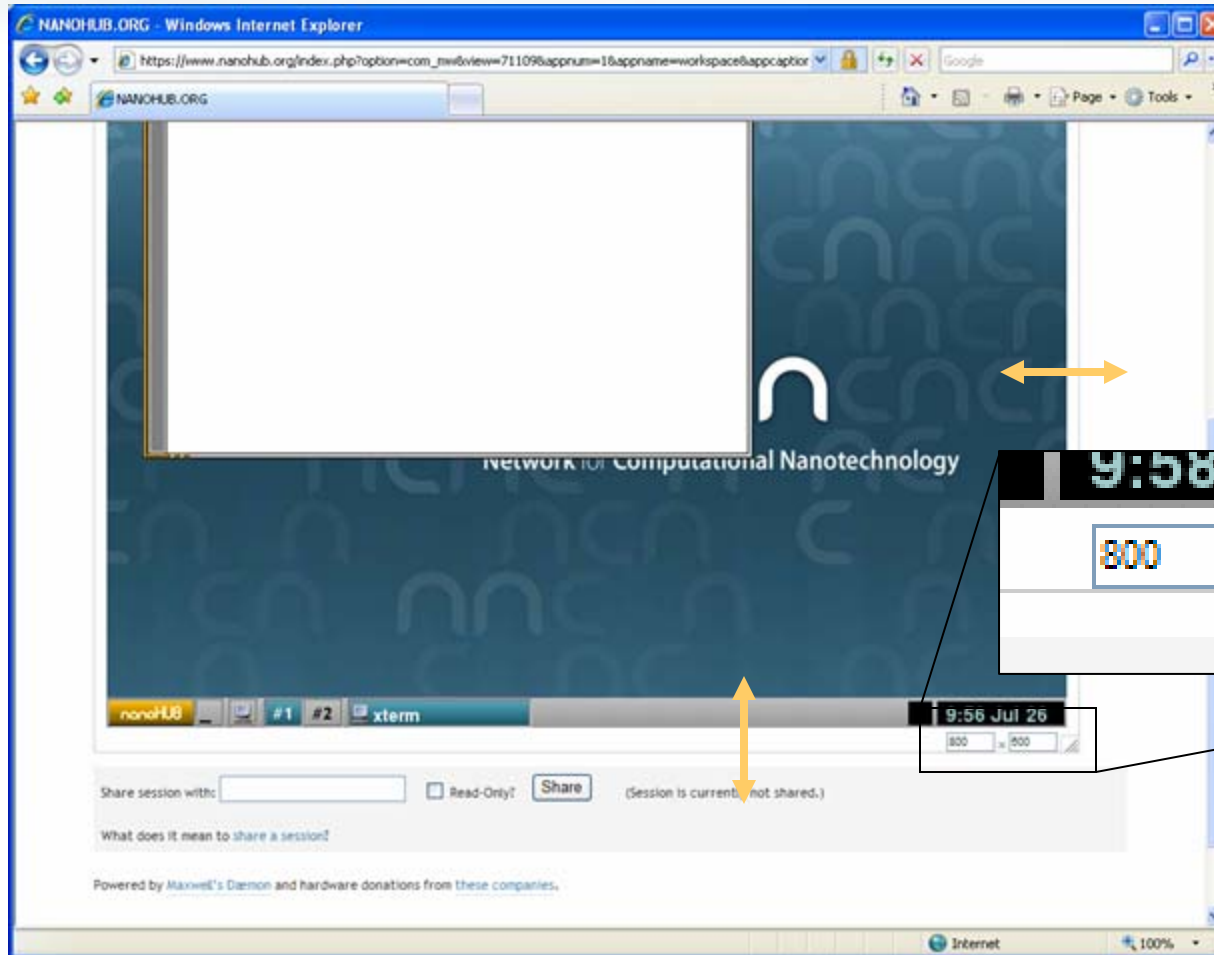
NANOHUB.ORG - Windows Internet Explorer

https://www.nanohub.org/index.php?option=com_mw&view=71109&appnum=1&appname=workspace&appcaption

Google

NANOHUB.ORG

Page • Tools •

Network for Computational Nanotechnology

9:58

800

nanoHUB #1 #2 xterm

9:56 Jul 26

800 x 600

Share session with: Read-Only? Share (Session is currently not shared.)

What does it mean to share a session?

Powered by Maxwell's Dæmon and hardware donations from these companies.

Internet 100%